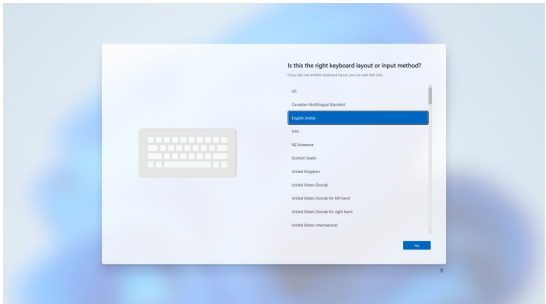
Is this the right keyboard layout or input method?

If you also use another keyboard layout, you can add that next.

US

Canadian Multilingual Standard

English (India)

Irish

NZ Aotearoa

Scottish Gaelic

United Kingdom

United States-Dvorak

United States-Dvorak for left hand

United States-Dvorak for right hand

United States-International

Yes